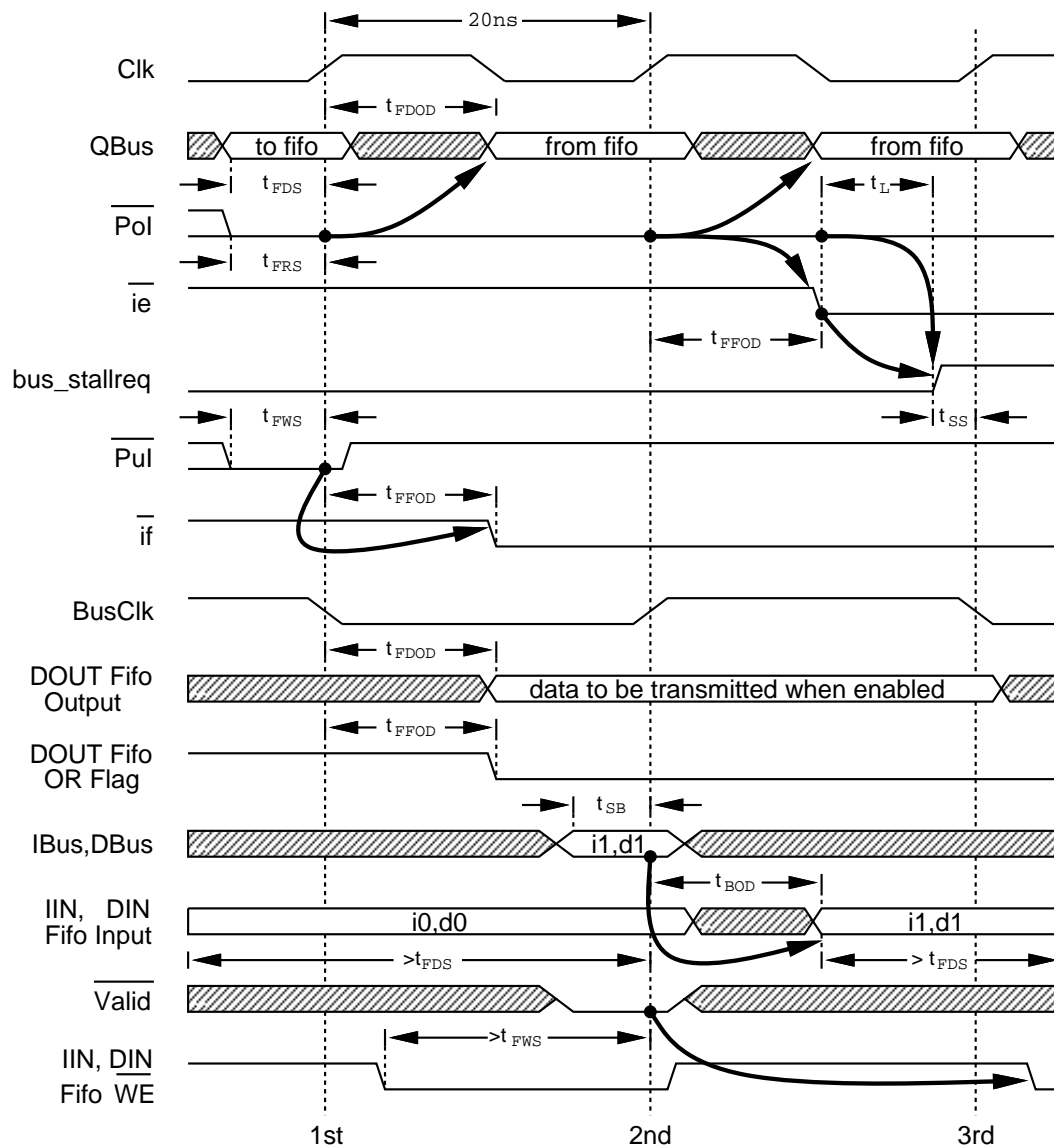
20ns

Clk

$t_{FDOD}$

QBus

to fifo

from fifo

from fifo

$t_{FDS}$

$t_L$

$\overline{Pol}$

$t_{FRS}$

$\overline{ie}$

$t_{FFOD}$

bus_stallreq

$t_{FWS}$

$t_{SS}$

$\overline{Pul}$

$t_{FFOD}$

$\overline{if}$

BusClk

$t_{FDOD}$

DOUT Fifo Output

data to be transmitted when enabled

$t_{FFOD}$

DOUT Fifo OR Flag

$t_{SB}$

IBus,DBus

i1,d1

$t_{BOD}$

IIN, DIN Fifo Input

i0,d0

i1,d1

$>t_{FDS}$

$> t_{FDS}$

$\overline{Valid}$

$>t_{FWS}$

IIN, DIN Fifo $\overline{WE}$

1st

2nd

3rd